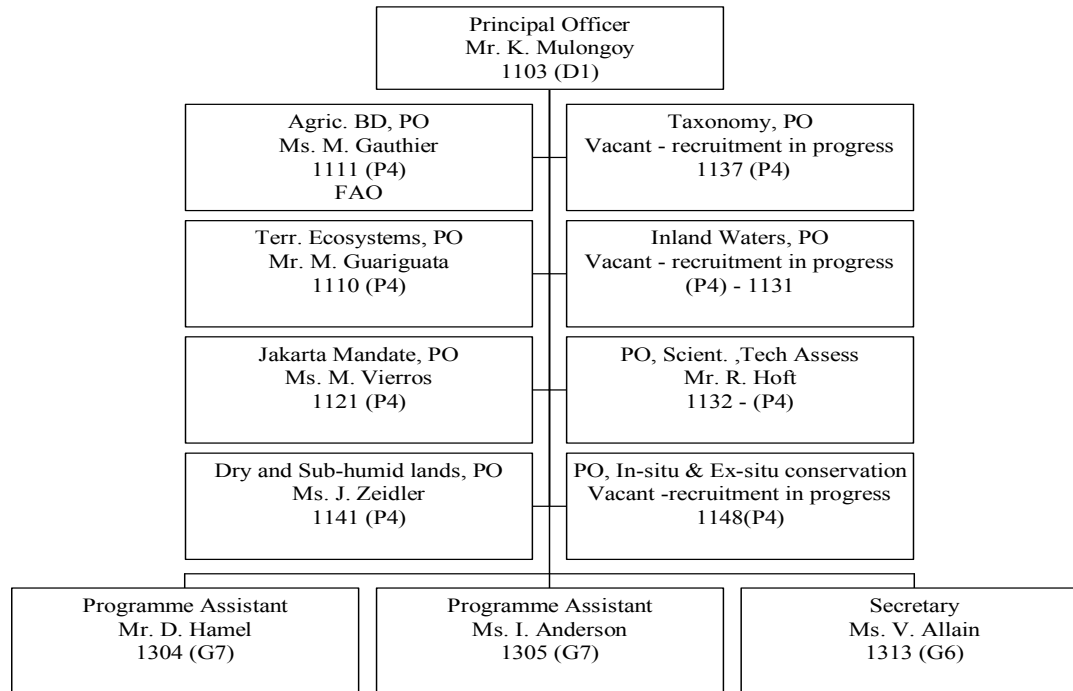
Principal Officer
Mr. K. Mulongoy
1103 (D1)

Agric. BD, PO
Ms. M. Gauthier
1111 (P4)
FAO

Taxonomy, PO
Vacant - recruitment in progress
1137 (P4)

Terr. Ecosystems, PO
Mr. M. Guariguata
1110 (P4)

Inland Waters, PO
Vacant - recruitment in progress
(P4) - 1131

Jakarta Mandate, PO
Ms. M. Vierros
1121 (P4)

PO, Scient. ,Tech Assess
Mr. R. Hoft
1132 - (P4)

Dry and Sub-humid lands, PO
Ms. J. Zeidler
1141 (P4)

PO, In-situ & Ex-situ conservation
Vacant -recruitment in progress
1148(P4)

Programme Assistant
Mr. D. Hamel
1304 (G7)

Programme Assistant
Ms. I. Anderson
1305 (G7)

Secretary
Ms. V. Allain
1313 (G6)